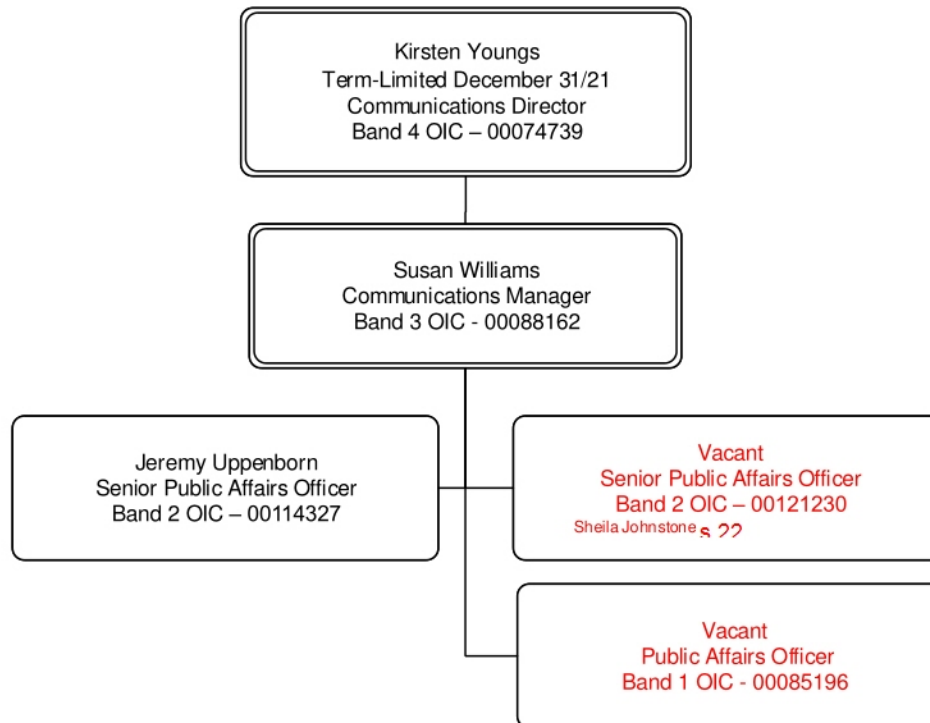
Kirsten Youngs
Term-Limited December 31/21
Communications Director
Band 4 OIC – 00074739

Susan Williams
Communications Manager
Band 3 OIC - 00088162

Jeremy Uppenborn
Senior Public Affairs Officer
Band 2 OIC – 00114327

Vacant
Senior Public Affairs Officer
Band 2 OIC – 00121230
Sheila Johnstone s. 22

Vacant
Public Affairs Officer
Band 1 OIC - 00085196